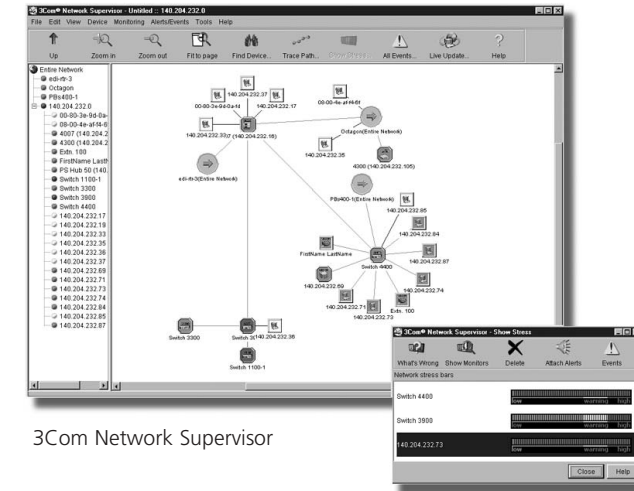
3Com® Network Supervisor - Untitled :: 140.204.232.0

File Edit View Device Monitoring Alerts/Events Tools Help

Up Zoom in Zoom out Fit to page Find Device... Trace Path... Show Stress... All Events... Live Update... Help

Entire Network
edi-rtr-3
Octagon
PBx400-1
140.204.232.0
00-80-3e-9d-0a-
08-00-4e-af-f4-6
4007 (140.204.2
4300 (140.204.2
Extn. 100
FirstName LastN
PS Hub 50 (140.
Switch 1100-1
Switch 3300
Switch 3900
Switch 4400
140.204.232.17
140.204.232.18
140.204.232.33
140.204.232.35
140.204.232.36
140.204.232.37
140.204.232.69
140.204.232.71
140.204.232.73
140.204.232.74
140.204.232.84
140.204.232.85
140.204.232.87

00-80-3e-9d-0a-f4
140.204.232.37
140.204.232.17
08-00-4e-af-f4-6f
140.204.232.33
4007 (140.204.232.18)
Octagon(Entire Network)
edi-rtr-3(Entire Network)
140.204.232.35
4300 (140.204.232.105)
PBx400-1(Entire Network)
140.204.232.85
140.204.232.84
140.204.232.87
FirstName LastName
Switch 4400
140.204.232.69
140.204.232.74
Extn. 100
140.204.232.71
140.204.232.73
Switch 3300
Switch 3900
140.204.232.36
Switch 1100-1

3Com® Network Supervisor - Show Stress

What's Wrong Show Monitors Delete Attach Alerts Events

Network stress bars

Switch 4400
low warning high
Switch 3900
low warning high
140.204.232.73
low warning high

Close Help

3Com Network Supervisor